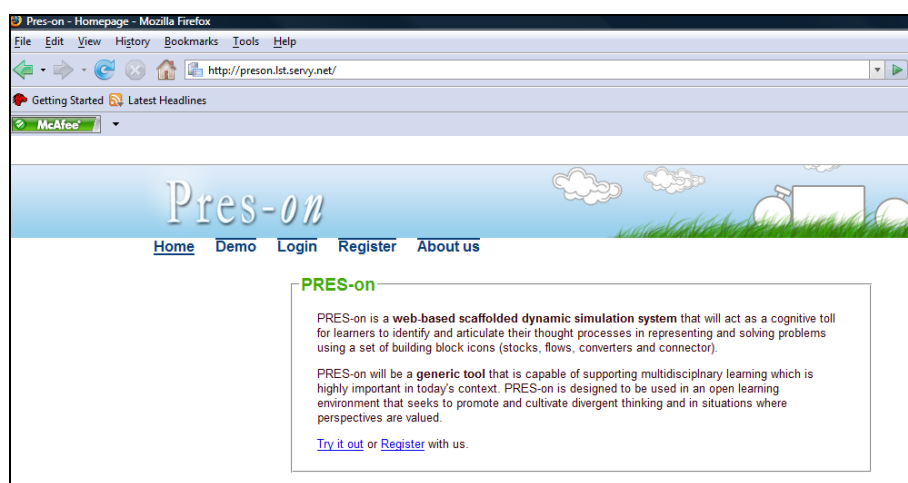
Pres-on - Homepage - Mozilla Firefox

File Edit View History Bookmarks Tools Help

http://preson.lst.servy.net/

Getting Started Latest Headlines

McAfee

Pres-on

Home Demo Login Register About us

PRES-on

PRES-on is a **web-based scaffolded dynamic simulation system** that will act as a cognitive toll for learners to identify and articulate their thought processes in representing and solving problems using a set of building block icons (stocks, flows, converters and connector).

PRES-on will be a **generic tool** that is capable of supporting multidisciplnary learning which is highly important in today's context. PRES-on is designed to be used in an open learning environment that seeks to promote and cultivate divergent thinking and in situations where perspectives are valued.

Try it out or Register with us.